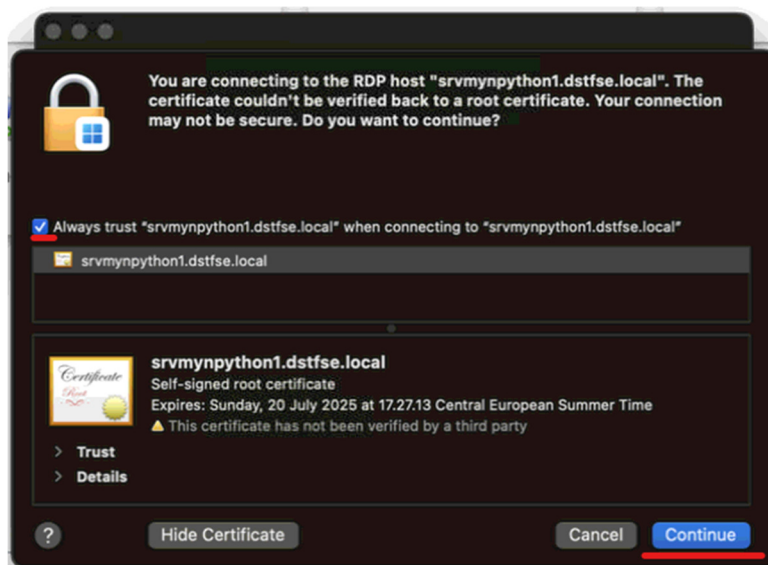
You are connecting to the RDP host "srvmynpython1.dstfse.local". The certificate couldn't be verified back to a root certificate. Your connection may not be secure. Do you want to continue?

Always trust "srvmynpython1.dstfse.local" when connecting to "srvmynpython1.dstfse.local"

srvmynpython1.dstfse.local

Certificate
Root

srvmynpython1.dstfse.local
Self-signed root certificate
Expires: Sunday, 20 July 2025 at 17.27.13 Central European Summer Time
⚠ This certificate has not been verified by a third party

Trust

Details

?

Hide Certificate

Cancel

Continue